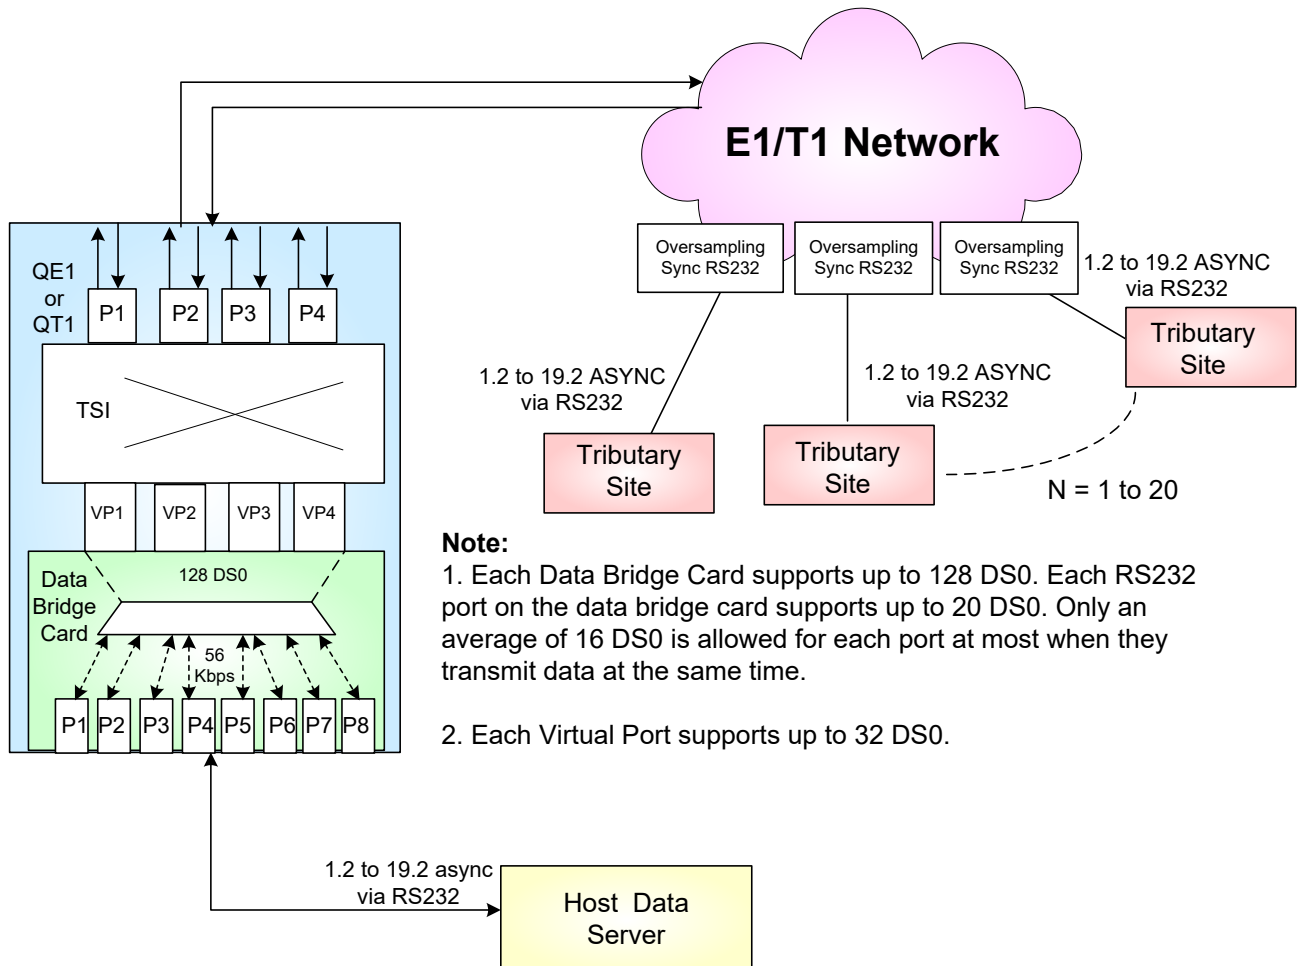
E1/T1 Network

Oversampling Sync RS232

Oversampling Sync RS232

Oversampling Sync RS232

1.2 to 19.2 ASYNC via RS232

Tributary Site

1.2 to 19.2 ASYNC via RS232

1.2 to 19.2 ASYNC via RS232

Tributary Site

Tributary Site

N = 1 to 20

QE1 or QT1

P1 P2 P3 P4

TSI

VP1 VP2 VP3 VP4

Data Bridge Card

128 DS0

56 Kbps

P1 P2 P3 P4 P5 P6 P7 P8

**Note:**
1. Each Data Bridge Card supports up to 128 DS0. Each RS232 port on the data bridge card supports up to 20 DS0. Only an average of 16 DS0 is allowed for each port at most when they transmit data at the same time.

2. Each Virtual Port supports up to 32 DS0.

1.2 to 19.2 async via RS232

Host Data Server